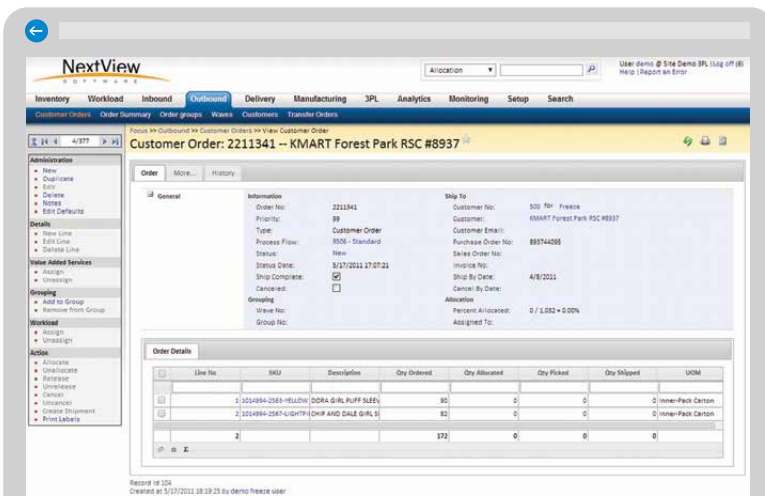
NextView
SOFTWARE

Allocation

User demo @ Site Demo 3PL | Log off (8)
Help | Report an Error

Inventory Workload Inbound Outbound Delivery Manufacturing 3PL Analytics Monitoring Setup Search

Customer Orders Order Summary Order groups Waves Customers Transfer Orders

4/377

Focus >> Outbound >> Customer Orders >> View Customer Order

Customer Order: 2211341 -- KMART Forest Park RSC #8937

Administration
New
Duplicate
Edit
Delete
Notes
Edit Defaults

Details
New Line
Edit Line
Delete Line

Value Added Services
Assign
Unassign

Grouping
Add to Group
Remove from Group

Workload
Assign
Unassign

Action
Allocate
Unallocate
Release
Unrelease
Cancel
Uncancel
Create Shipment
Print Labels

Order More... History

General

Information
Order No: 2211341
Priority: 99
Type: Customer Order
Process Flow: 9506 - Standard
Status: New
Status Date: 5/17/2011 17:07:21
Ship Complete:
Canceled:

Grouping
Wave No:
Group No:

Ship To
Customer No: 500 for Freeze
Customer: KMART Forest Park RSC #8937
Customer Email:
Purchase Order No: 893744095
Sales Order No:
Invoice No:
Ship By Date: 4/8/2011
Cancel By Date:

Allocation
Percent Allocated: 0 / 1,032 = 0.00%
Assigned To:

Order Details

| | Line No | SKU | Description | Qty Ordered | Qty Allocated | Qty Picked | Qty Shipped | UOM |
|---|---|---|---|---|---|---|---|---|
| | 1 | 1014994-2583-YELLOW | DORA GIRL PUFF SLEEV | 90 | 0 | 0 | 0 | Inner-Pack Carton |
| | 2 | 1014994-2587-LIGHTPI | CHIP AND DALE GIRL SI | 82 | 0 | 0 | 0 | Inner-Pack Carton |
| | 2 | | | 172 | 0 | 0 | 0 | |

Record Id: 104
Created at 5/17/2011 18:19:25 by demo freeze user